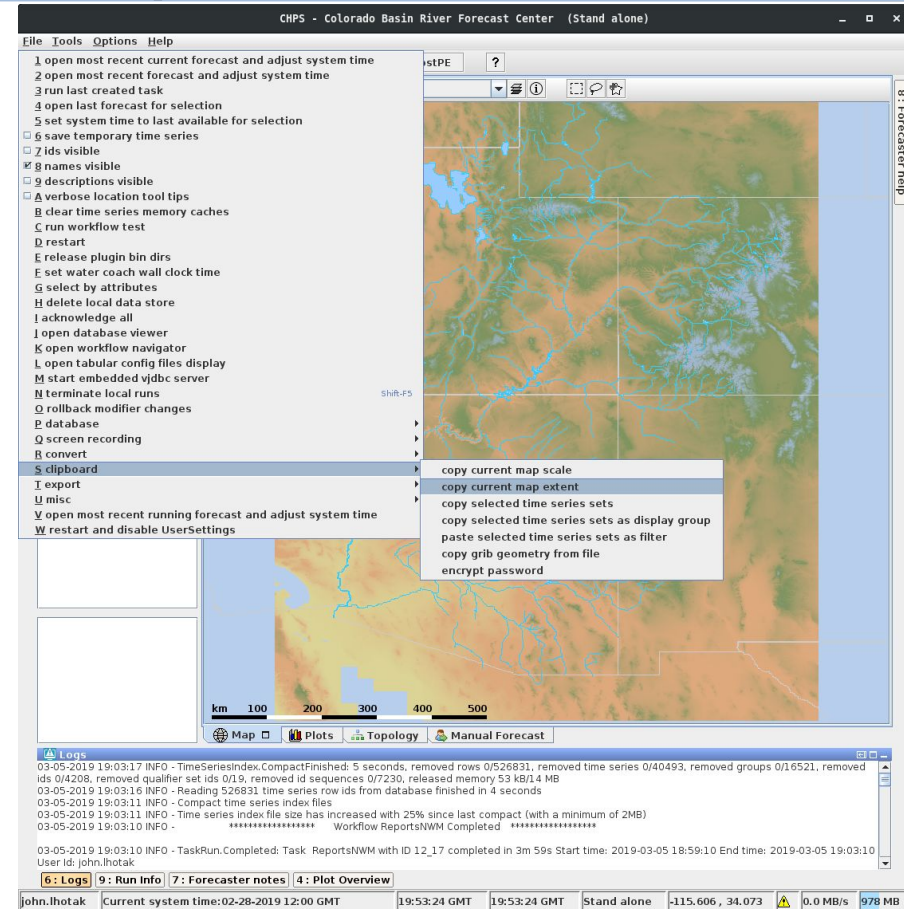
CHPS - Colorado Basin River Forecast Center (Stand alone)

File Tools Options Help

1 open most recent current forecast and adjust system time
2 open most recent forecast and adjust system time
3 run last created task
4 open last forecast for selection
5 set system time to last available for selection
6 save temporary time series
7 ids visible
8 names visible
9 descriptions visible
A verbose location tool tips
B clear time series memory caches
C run workflow test
D restart
E release plugin bin dirs
F set water coach wall clock time
G select by attributes
H delete local data store
I acknowledge all
J open database viewer
K open workflow navigator
L open tabular config files display
M start embedded vjdbc server
N terminate local runs Shift-F5
O rollback modifier changes
P database
Q screen recording
R convert
S clipboard
T export
U misc
V open most recent running forecast and adjust system time
W restart and disable UserSettings

copy current map scale
copy current map extent
copy selected time series sets
copy selected time series sets as display group
paste selected time series sets as filter
copy grib geometry from file
encrypt password

ostPE ?

8: Forecaster help

km 100 200 300 400 500

Map Plots Topology Manual Forecast

Logs
03-05-2019 19:03:17 INFO - TimeSeriesIndex.CompactFinished: 5 seconds, removed rows 0/526831, removed time series 0/40493, removed groups 0/16521, removed ids 0/4208, removed qualifier set ids 0/19, removed id sequences 0/7230, released memory 53 kB/14 MB
03-05-2019 19:03:11 INFO - Reading 526831 time series row ids from database finished in 4 seconds
03-05-2019 19:03:11 INFO - Compact time series index files
03-05-2019 19:03:11 INFO - Time series index file size has increased with 25% since last compact (with a minimum of 2MB)
03-05-2019 19:03:10 INFO - ****************** Workflow ReportsNWM Completed ******************

03-05-2019 19:03:10 INFO - TaskRun.Completed: Task ReportsNWM with ID 12_17 completed in 3m 59s Start time: 2019-03-05 18:59:10 End time: 2019-03-05 19:03:10
User Id: john.lhotak

6: Logs 9: Run Info 7: Forecaster notes 4: Plot Overview

john.lhotak Current system time:02-28-2019 12:00 GMT 19:53:24 GMT 19:53:24 GMT Stand alone -115.606 , 34.073 0.0 MB/s 978 MB